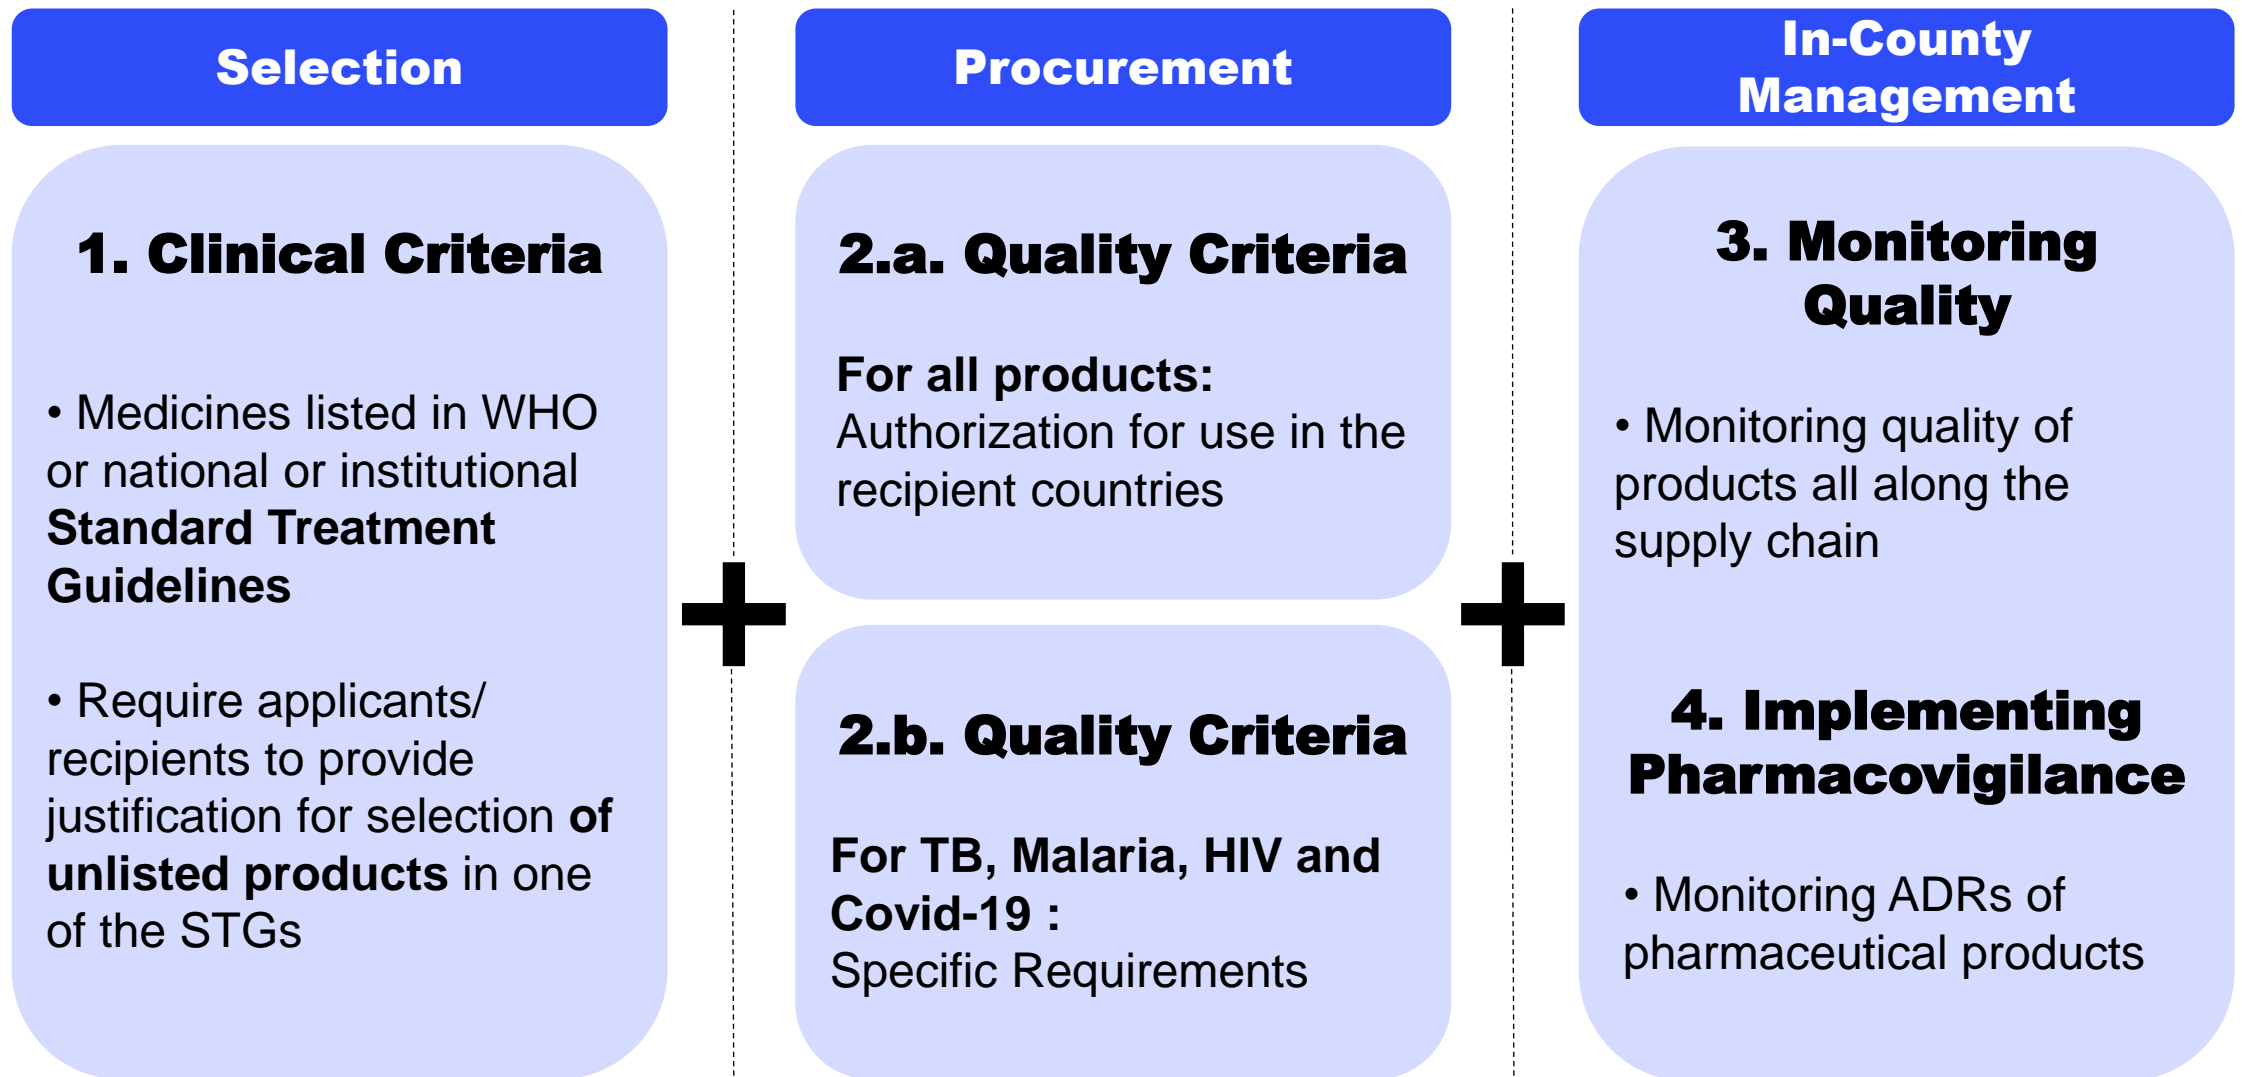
Selection

1. Clinical Criteria

• Medicines listed in WHO or national or institutional Standard Treatment Guidelines

• Require applicants/ recipients to provide justification for selection of unlisted products in one of the STGs

+

Procurement

2.a. Quality Criteria

For all products:
Authorization for use in the recipient countries

2.b. Quality Criteria

For TB, Malaria, HIV and Covid-19 :
Specific Requirements

+

In-County Management

3. Monitoring Quality

• Monitoring quality of products all along the supply chain

4. Implementing Pharmacovigilance

• Monitoring ADRs of pharmaceutical products